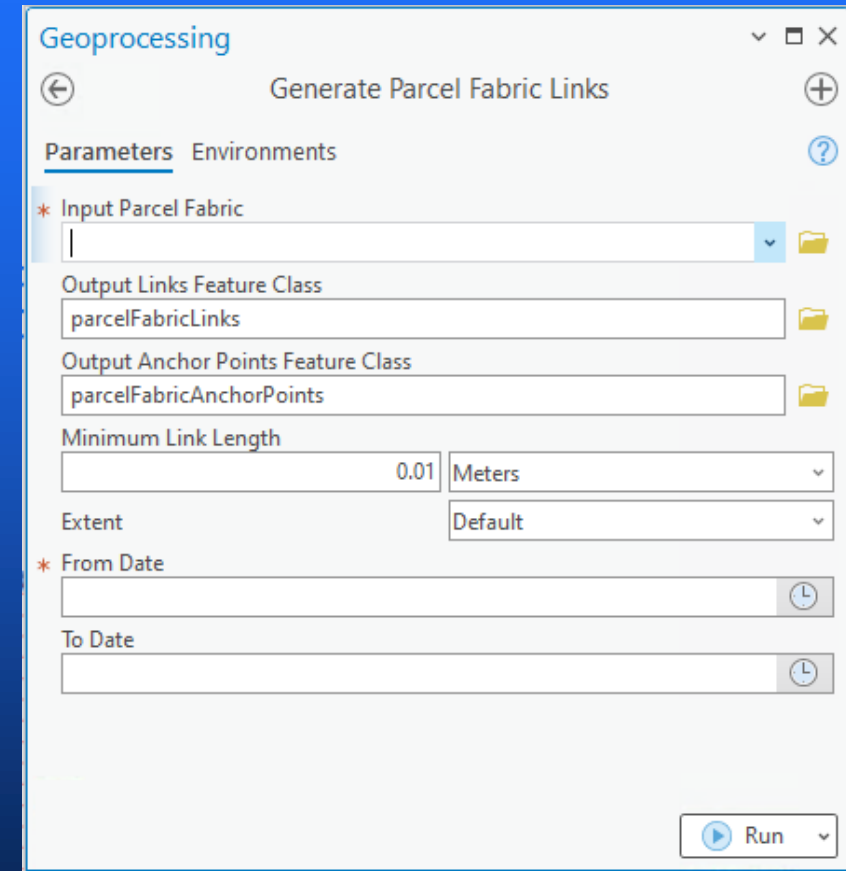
Geoprocessing

Generate Parcel Fabric Links

Parameters Environments

* Input Parcel Fabric

Output Links Feature Class
parcelFabricLinks

Output Anchor Points Feature Class
parcelFabricAnchorPoints

Minimum Link Length
0.01 Meters

Extent Default

* From Date

To Date

Run